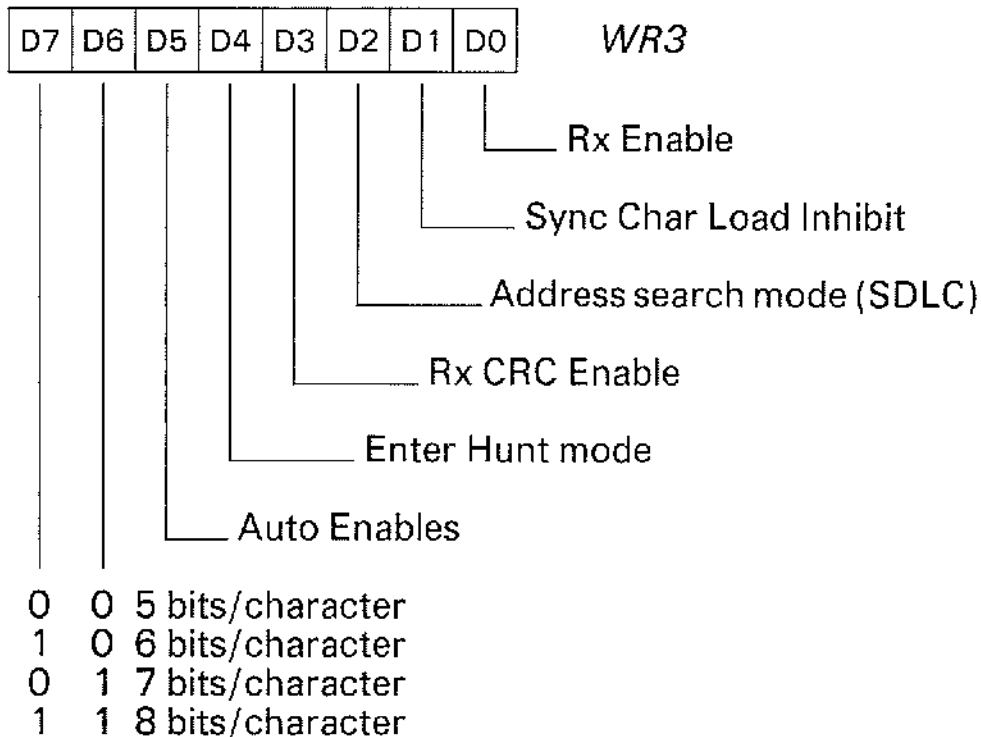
| D7 | D6 | D5 | D4 | D3 | D2 | D1 | D0 |
|---|---|---|---|---|---|---|---|

WR3

Rx Enable

Sync Char Load Inhibit

Address search mode (SDLC)

Rx CRC Enable

Enter Hunt mode

Auto Enables

0 0 5 bits/character
1 0 6 bits/character
0 1 7 bits/character
1 1 8 bits/character